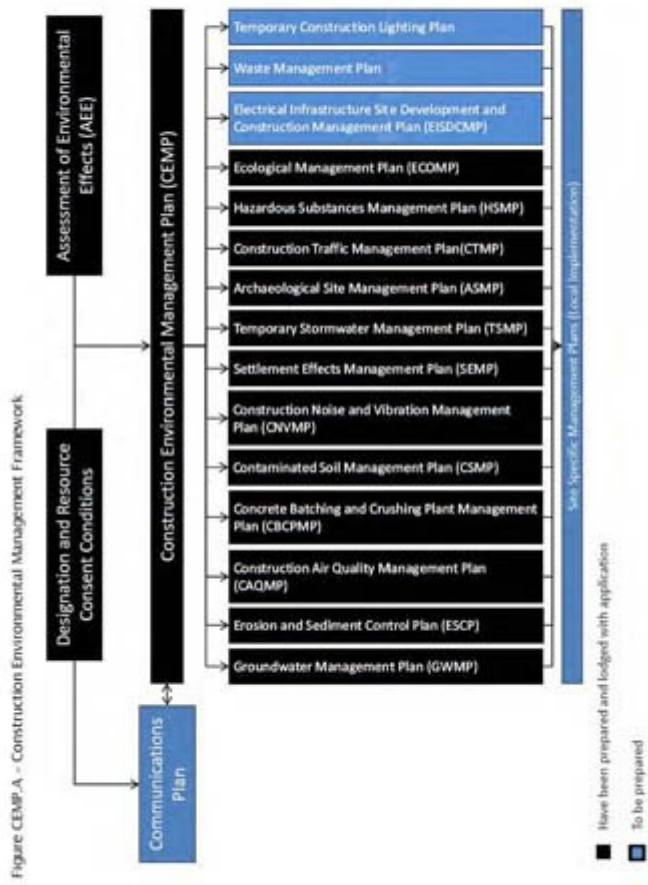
Figure CEMP.A – Construction Environmental Management Framework

Assessment of Environmental Effects (AEE)

Designation and Resource Consent Conditions

Construction Environmental Management Plan (CEMP)

Communications Plan

Temporary Construction Lighting Plan

Waste Management Plan

Electrical Infrastructure Site Development and Construction Management Plan (EISDCMP)

Ecological Management Plan (ECOMP)

Hazardous Substances Management Plan (HSMP)

Construction Traffic Management Plan(CTMP)

Archaeological Site Management Plan (ASMP)

Temporary Stormwater Management Plan (TSMP)

Settlement Effects Management Plan (SEMP)

Construction Noise and Vibration Management Plan (CNVMP)

Contaminated Soil Management Plan (CSMP)

Concrete Batching and Crushing Plant Management Plan (CBCPMP)

Construction Air Quality Management Plan (CAQMP)

Erosion and Sediment Control Plan (ESCP)

Groundwater Management Plan (GWMP)

Site Specific Management Plans (Local Implementation)

Have been prepared and lodged with application

To be prepared